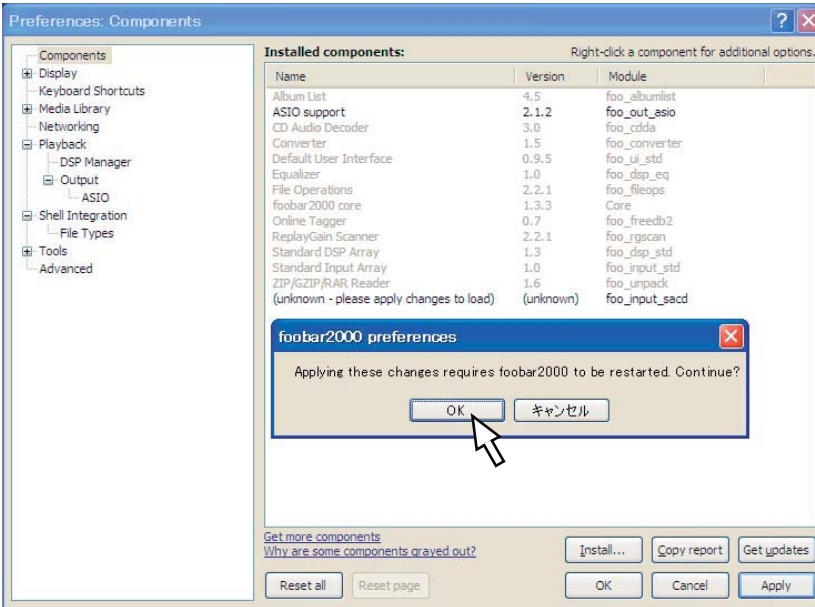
Preferences: Components

Components
Display
Keyboard Shortcuts
Media Library
Networking
Playback
DSP Manager
Output
ASIO
Shell Integration
File Types
Tools
Advanced

Installed components:
Right-click a component for additional options.

| Name | Version | Module |
|---|---|---|
| Album List | 4.5 | foo_albumlist |
| ASIO support | 2.1.2 | foo_out_asio |
| CD Audio Decoder | 3.0 | foo_cdda |
| Converter | 1.5 | foo_converter |
| Default User Interface | 0.9.5 | foo_ui_std |
| Equalizer | 1.0 | foo_dsp_eq |
| File Operations | 2.2.1 | foo_fileops |
| foobar2000 core | 1.3.3 | Core |
| Online Tagger | 0.7 | foo_freedb2 |
| ReplayGain Scanner | 2.2.1 | foo_rgscan |
| Standard DSP Array | 1.3 | foo_dsp_std |
| Standard Input Array | 1.0 | foo_input_std |
| ZIP/GZIP/RAR Reader | 1.6 | foo_unpack |
| (unknown - please apply changes to load) | (unknown) | foo_input_sacd |

foobar2000 preferences

Applying these changes requires foobar2000 to be restarted. Continue?

OK
キャンセル

Get more components
Why are some components grayed out?

Install...
Copy report
Get updates

Reset all
Reset page
OK
Cancel
Apply